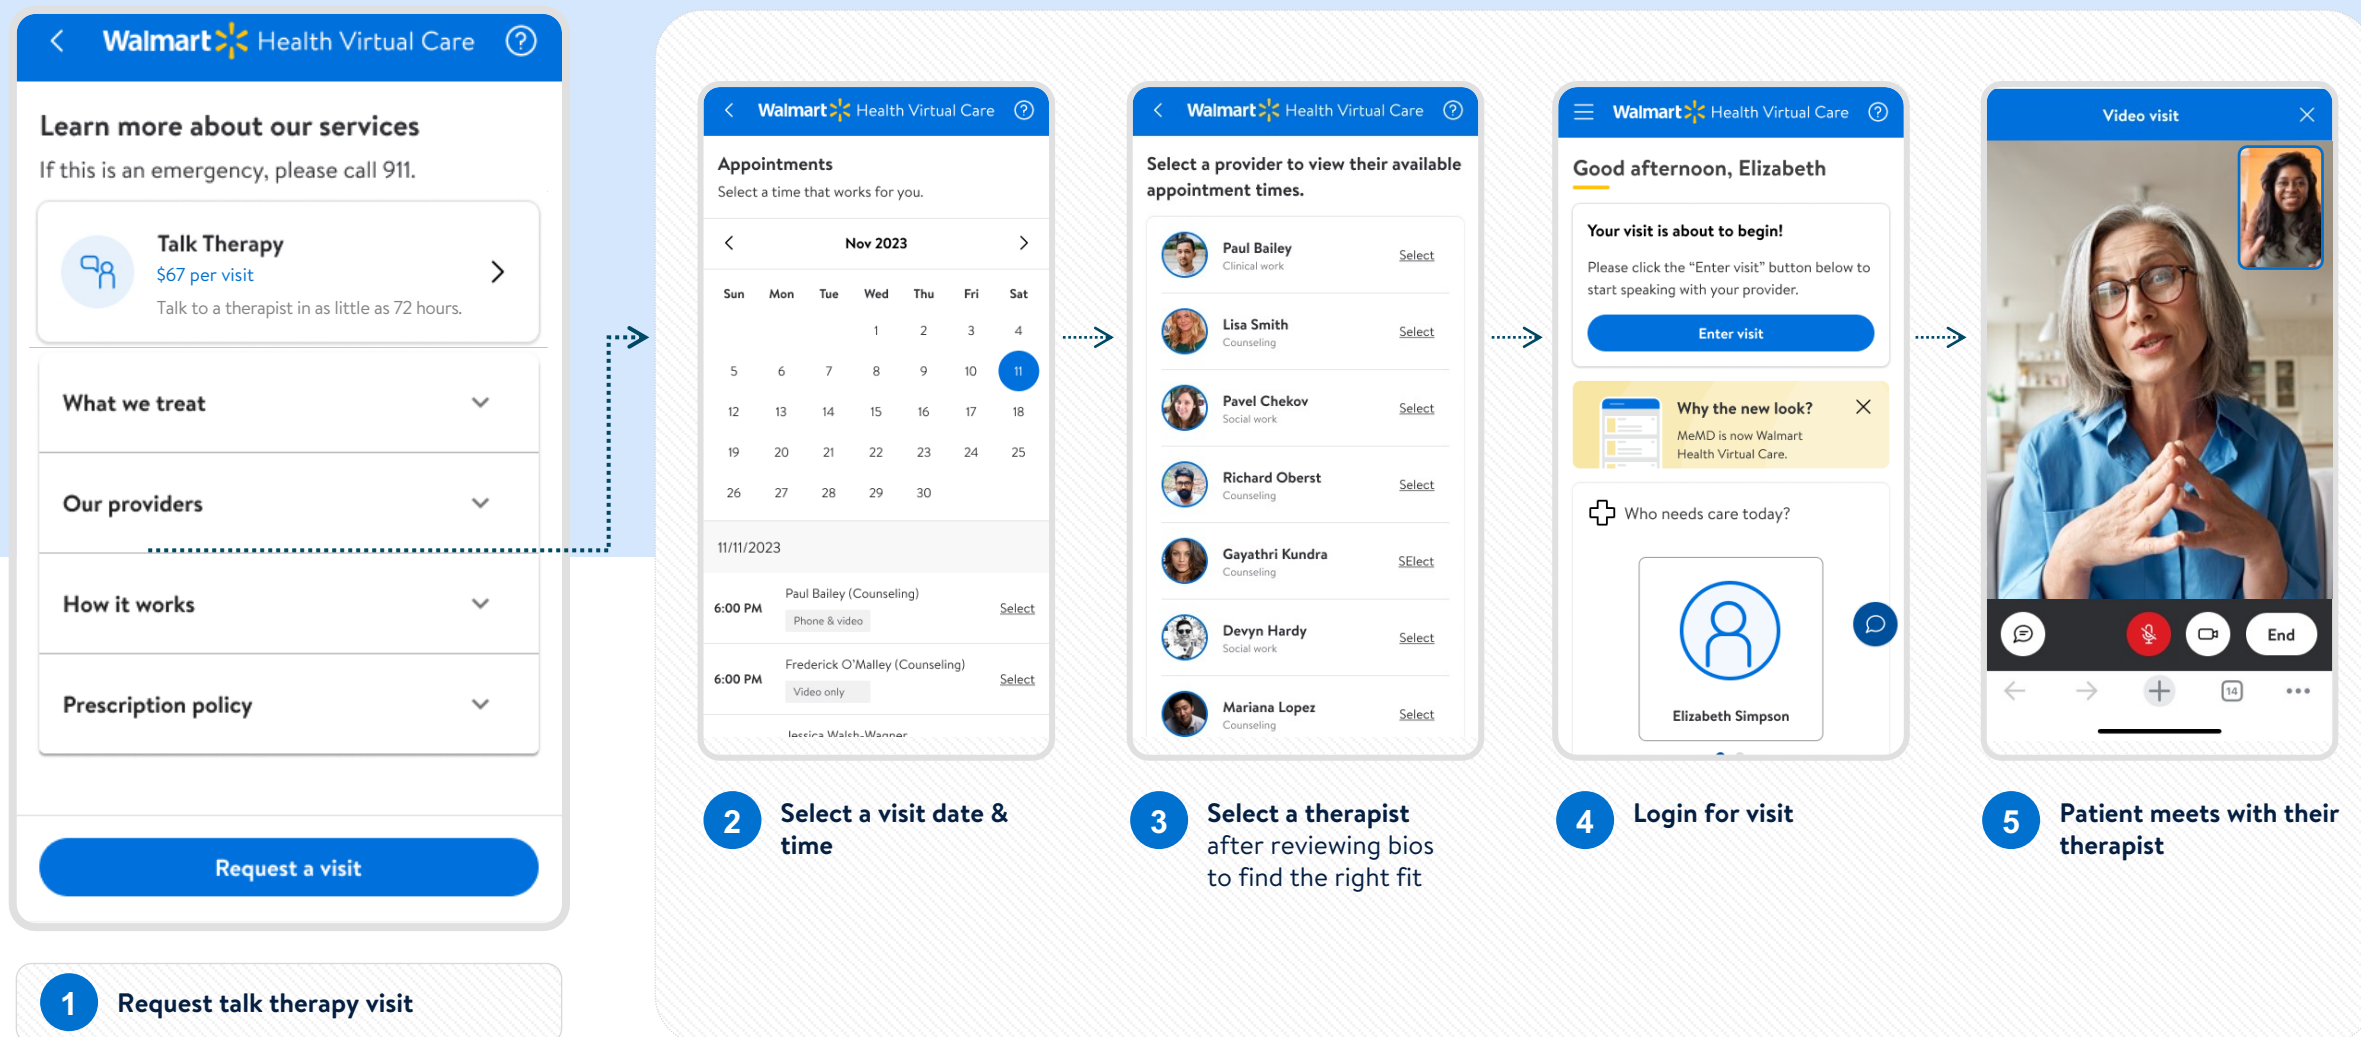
Walmart Health Virtual Care

Learn more about our services

If this is an emergency, please call 911.

Talk Therapy
$67 per visit
Talk to a therapist in as little as 72 hours.

What we treat

Our providers

How it works

Prescription policy

Request a visit

1 Request talk therapy visit

Walmart Health Virtual Care

Appointments
Select a time that works for you.

Nov 2023

| Sun | Mon | Tue | Wed | Thu | Fri | Sat |
|---|---|---|---|---|---|---|
| | | | 1 | 2 | 3 | 4 |
| 5 | 6 | 7 | 8 | 9 | 10 | 11 |
| 12 | 13 | 14 | 15 | 16 | 17 | 18 |
| 19 | 20 | 21 | 22 | 23 | 24 | 25 |
| 26 | 27 | 28 | 29 | 30 | | |

11/11/2023

6:00 PM Paul Bailey (Counseling) Phone & video Select

6:00 PM Frederick O'Malley (Counseling) Video only Select

Jessica Walsh-Wagner

2 Select a visit date & time

Walmart Health Virtual Care

Select a provider to view their available appointment times.

Paul Bailey Clinical work Select
Lisa Smith Counseling Select
Pavel Chekov Social work Select
Richard Oberst Counseling Select
Gayathri Kundra Counseling SElect
Devyn Hardy Social work Select
Mariana Lopez Counseling Select

3 Select a therapist after reviewing bios to find the right fit

Walmart Health Virtual Care

Good afternoon, Elizabeth

Your visit is about to begin!
Please click the “Enter visit” button below to start speaking with your provider.
Enter visit

Why the new look?
MeMD is now Walmart Health Virtual Care.

Who needs care today?

Elizabeth Simpson

4 Login for visit

Video visit

End

14

5 Patient meets with their therapist